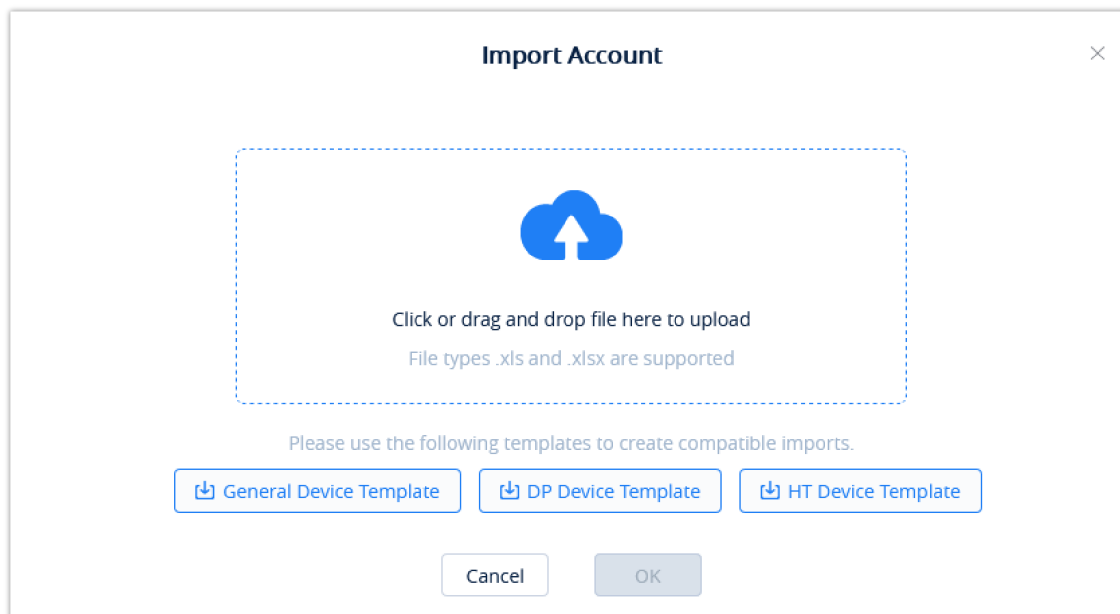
Import Account

×

Click or drag and drop file here to upload

File types .xls and .xlsx are supported

Please use the following templates to create compatible imports.

General Device Template

DP Device Template

HT Device Template

Cancel

OK